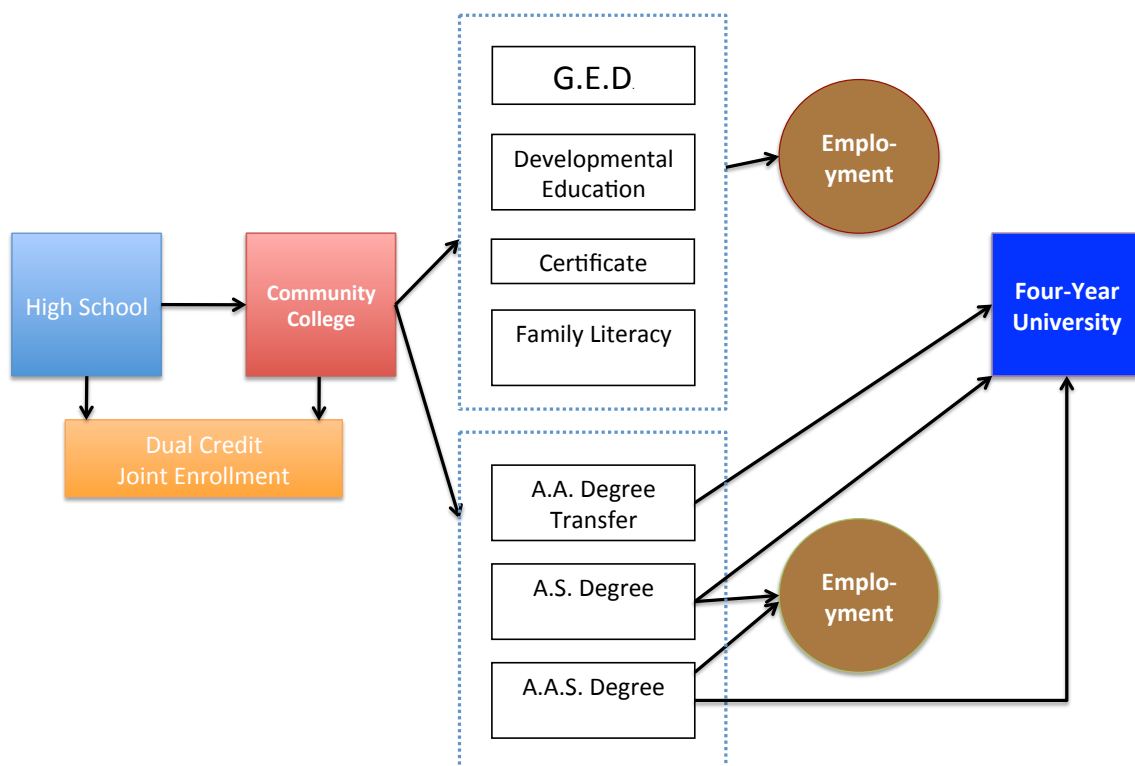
High School

Community College

Dual Credit
Joint Enrollment

G.E.D.

Developmental Education

Certificate

Family Literacy

Employment

A.A. Degree Transfer

A.S. Degree

A.A.S. Degree

Employment

Four-Year University